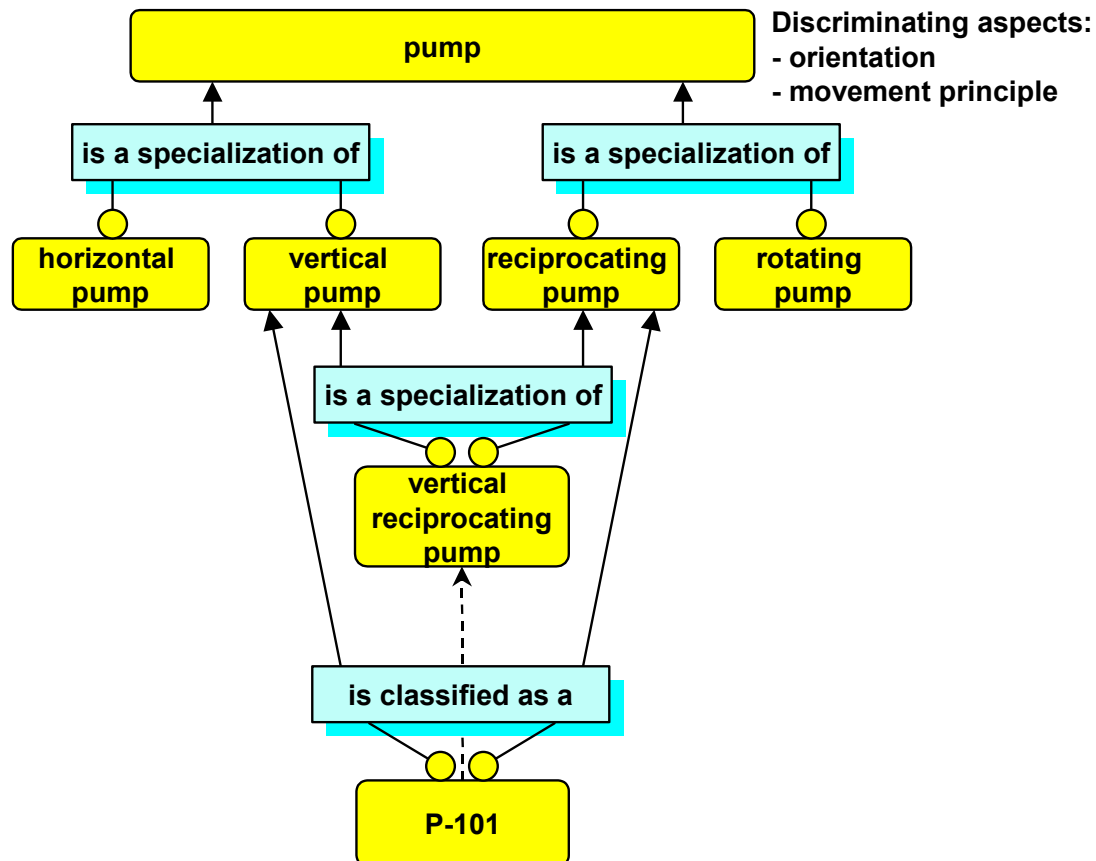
pump

Discriminating aspects:
- orientation
- movement principle

is a specialization of

is a specialization of

horizontal pump

vertical pump

reciprocating pump

rotating pump

is a specialization of

vertical reciprocating pump

is classified as a

P-101